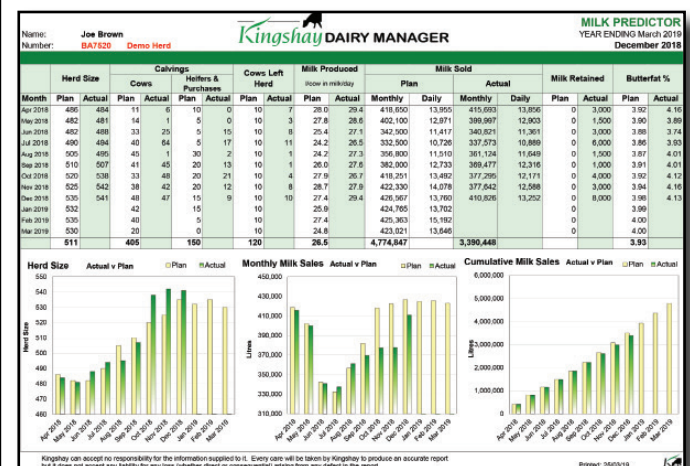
Name: Joe Brown
Number: BA7520 Demo Herd

Kingshay DAIRY MANAGER

MILK PREDICTOR
YEAR ENDING March 2019
December 2018

| Month | Herd Size Plan | Herd Size Actual | Calvings Cows Plan | Calvings Cows Actual | Heifers & Purchases Plan | Heifers & Purchases Actual | Cows Left Herd Plan | Cows Left Herd Actual | Milk Produced (cow in milk/day) Plan | Milk Produced Actual | Milk Sold Plan Monthly | Milk Sold Plan Daily | Milk Sold Actual Monthly | Milk Sold Actual Daily | Milk Retained Plan | Milk Retained Actual | Butterfat % Plan | Butterfat % Actual |
|---|---|---|---|---|---|---|---|---|---|---|---|---|---|---|---|---|---|---|
| Apr 2018 | 486 | 484 | 11 | 6 | 10 | 0 | 10 | 7 | 28.0 | 29.4 | 418,650 | 13,955 | 415,693 | 13,856 | 0 | 3,000 | 3.92 | 4.16 |
| May 2018 | 482 | 481 | 14 | 1 | 5 | 0 | 10 | 3 | 27.8 | 28.6 | 402,100 | 12,971 | 399,997 | 12,903 | 0 | 1,500 | 3.90 | 3.89 |
| Jun 2018 | 482 | 488 | 33 | 25 | 5 | 15 | 10 | 8 | 25.4 | 27.1 | 342,500 | 11,417 | 340,821 | 11,361 | 0 | 3,000 | 3.88 | 3.74 |
| Jul 2018 | 490 | 494 | 40 | 64 | 5 | 17 | 10 | 11 | 24.2 | 26.5 | 332,500 | 10,726 | 337,573 | 10,889 | 0 | 6,000 | 3.86 | 3.93 |
| Aug 2018 | 505 | 495 | 45 | 1 | 30 | 2 | 10 | 1 | 24.2 | 27.3 | 356,800 | 11,510 | 361,124 | 11,649 | 0 | 1,500 | 3.87 | 4.01 |
| Sep 2018 | 510 | 507 | 41 | 45 | 20 | 13 | 10 | 1 | 26.0 | 27.6 | 382,000 | 12,733 | 369,477 | 12,316 | 0 | 1,000 | 3.91 | 4.01 |
| Oct 2018 | 520 | 538 | 33 | 48 | 20 | 21 | 10 | 4 | 27.9 | 26.7 | 418,251 | 13,492 | 377,295 | 12,171 | 0 | 4,000 | 3.92 | 4.12 |
| Nov 2018 | 525 | 542 | 38 | 42 | 20 | 12 | 10 | 8 | 28.7 | 27.9 | 422,330 | 14,078 | 377,642 | 12,588 | 0 | 3,000 | 3.94 | 4.16 |
| Dec 2018 | 535 | 541 | 48 | 47 | 15 | 9 | 10 | 10 | 27.4 | 29.4 | 426,567 | 13,760 | 410,626 | 13,252 | 0 | 8,000 | 3.98 | 4.13 |
| Jan 2019 | 532 | | 42 | | 15 | | 10 | | 25.9 | | 424,765 | 13,702 | | | 0 | | 3.99 | |
| Feb 2019 | 535 | | 40 | | 5 | | 10 | | 27.4 | | 425,363 | 15,192 | | | 0 | | 4.00 | |
| Mar 2019 | 530 | | 20 | | 0 | | 10 | | 24.8 | | 423,021 | 13,646 | | | 0 | | 4.00 | |
| | 511 | | 405 | | 150 | | 120 | | 26.5 | | 4,774,847 | | 3,390,448 | | | | 3.93 | |

Herd Size Actual v Plan
Plan Actual
550 540 530 520 510 500 490 480 470 460
Herd Size
Apr 2018 May 2018 Jun 2018 Jul 2018 Aug 2018 Sep 2018 Oct 2018 Nov 2018 Dec 2018 Jan 2019 Feb 2019 Mar 2019

Monthly Milk Sales Actual v Plan
Plan Actual
450,000 430,000 410,000 390,000 370,000 350,000 330,000 310,000
Litres
Apr 2018 May 2018 Jun 2018 Jul 2018 Aug 2018 Sep 2018 Oct 2018 Nov 2018 Dec 2018 Jan 2019 Feb 2019 Mar 2019

Cumulative Milk Sales Actual v Plan
Plan Actual
6,000,000 5,000,000 4,000,000 3,000,000 2,000,000 1,000,000 0
Litres
Apr 2018 May 2018 Jun 2018 Jul 2018 Aug 2018 Sep 2018 Oct 2018 Nov 2018 Dec 2018 Jan 2019 Feb 2019 Mar 2019

Kingshay can accept no responsibility for the information supplied to it. Every care will be taken by Kingshay to produce an accurate report but it does not accept any liability for any loss (whether direct or consequential) arising from any defect in the report.
Printed: 25/03/19